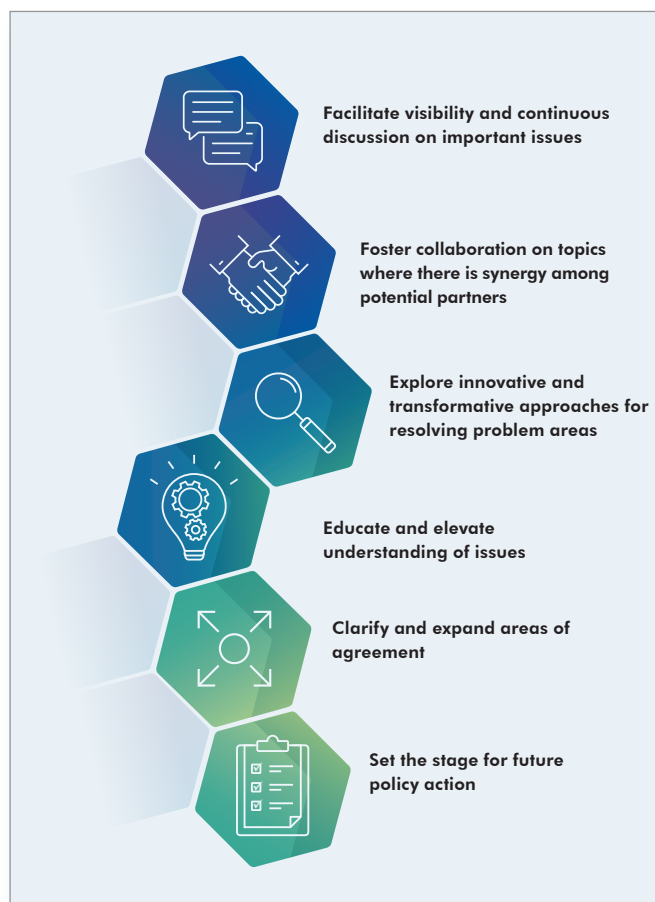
Facilitate visibility and continuous discussion on important issues

Foster collaboration on topics where there is synergy among potential partners

Explore innovative and transformative approaches for resolving problem areas

Educate and elevate understanding of issues

Clarify and expand areas of agreement

Set the stage for future policy action